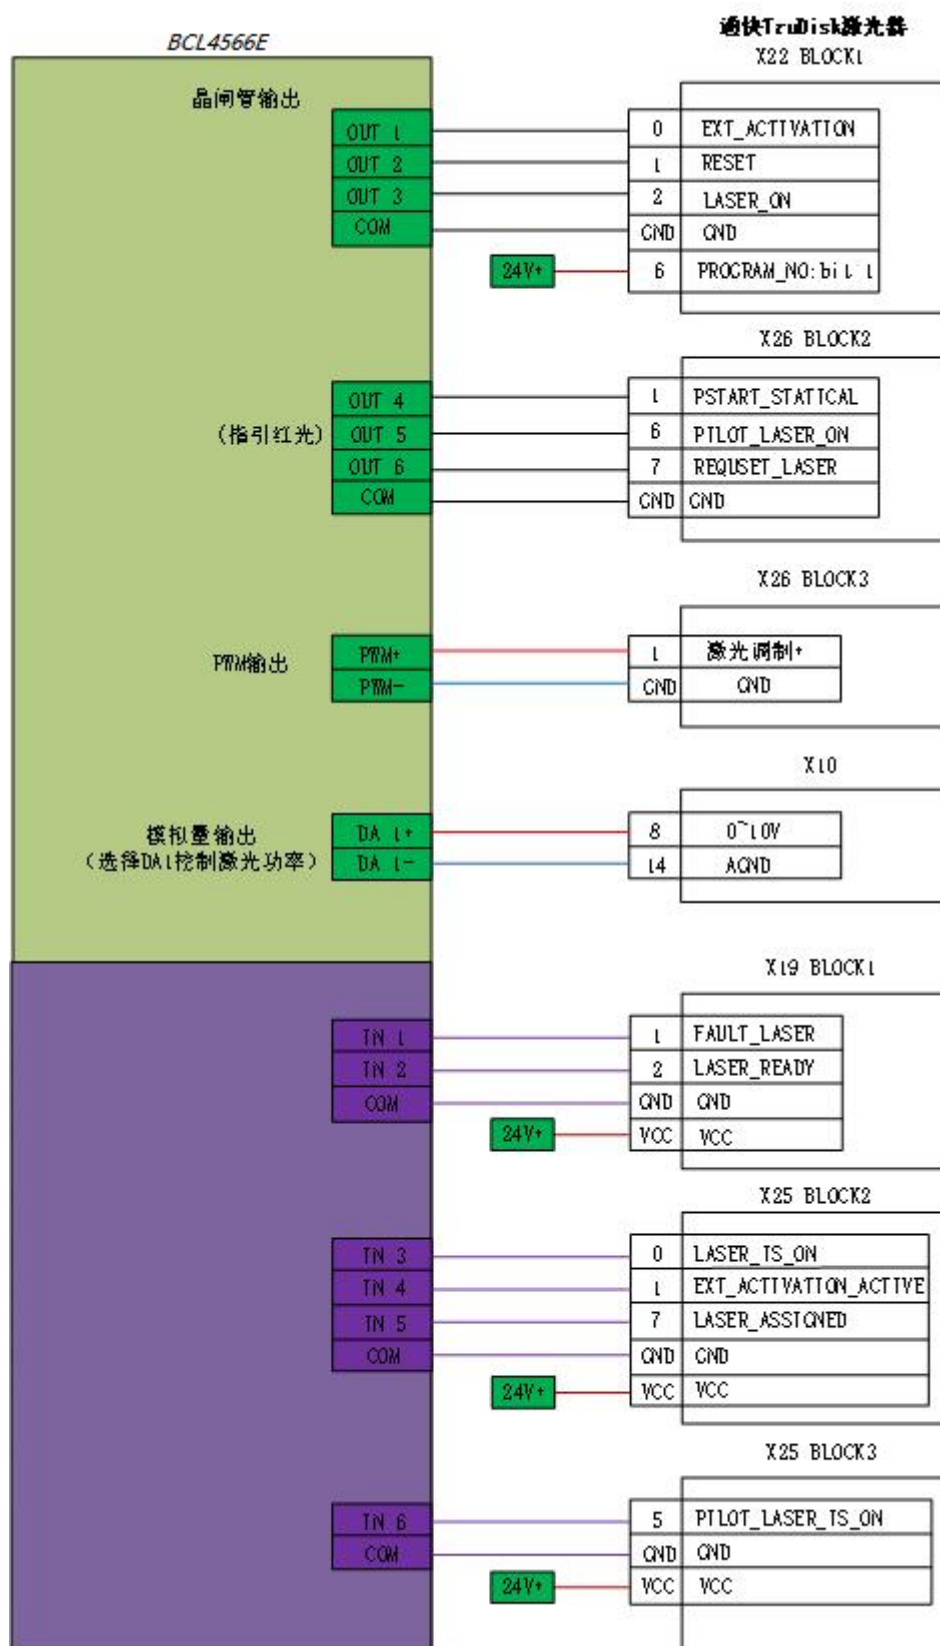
BCL4566E

通快TruDisk激光器

X22 BLOCK1

晶闸管输出

OUT 1
OUT 2
OUT 3
COM

24V+

0 EXT_ACTIVATION
1 RESET
2 LASER_ON
GND GND
6 PROGRAM_NO:bit 1

X26 BLOCK2

(指引红光)

OUT 4
OUT 5
OUT 6
COM

1 PSTART_STATICAL
6 PILOT_LASER_ON
7 REQUSET_LASER
GND GND

X26 BLOCK3

PWM输出

PWM+
PWM-

1 激光调制+
GND GND

X10

模拟量输出
(选择DA1控制激光功率)

DA 1+
DA 1-

8 0~10V
14 AGND

X19 BLOCK1

IN 1
IN 2
COM

24V+

1 FAULT_LASER
2 LASER_READY
GND GND
VCC VCC

X25 BLOCK2

IN 3
IN 4
IN 5
COM

24V+

0 LASER_IS_ON
1 EXT_ACTIVATION_ACTIVE
7 LASER_ASSIGNED
GND GND
VCC VCC

X25 BLOCK3

IN 6
COM

24V+

5 PILOT_LASER_IS_ON
GND GND
VCC VCC